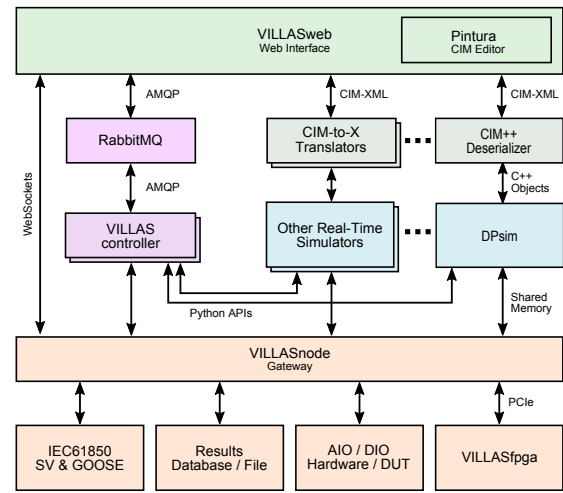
VILLASweb
Web Interface

Pintura
CIM Editor

AMQP

CIM-XML

CIM-XML

RabbitMQ

CIM-to-X Translators

CIM++ Deserializer

AMQP

C++ Objects

WebSockets

VILLAS controller

Other Real-Time Simulators

DPsim

Python APIs

Shared Memory

VILLASnode
Gateway

PCIe

IEC61850 SV & GOOSE

Results Database / File

AIO / DIO Hardware / DUT

VILLASfpga